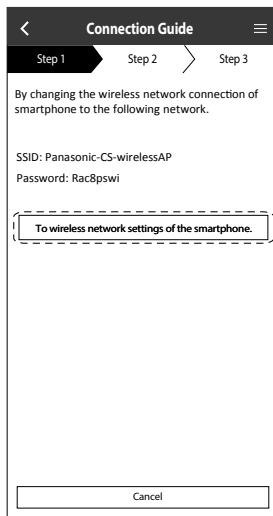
Connection Guide

Step 1
Step 2
Step 3

By changing the wireless network connection of smartphone to the following network.

SSID: Panasonic-CS-wirelessAP
Password: Rac8pswi

To wireless network settings of the smartphone.

Cancel